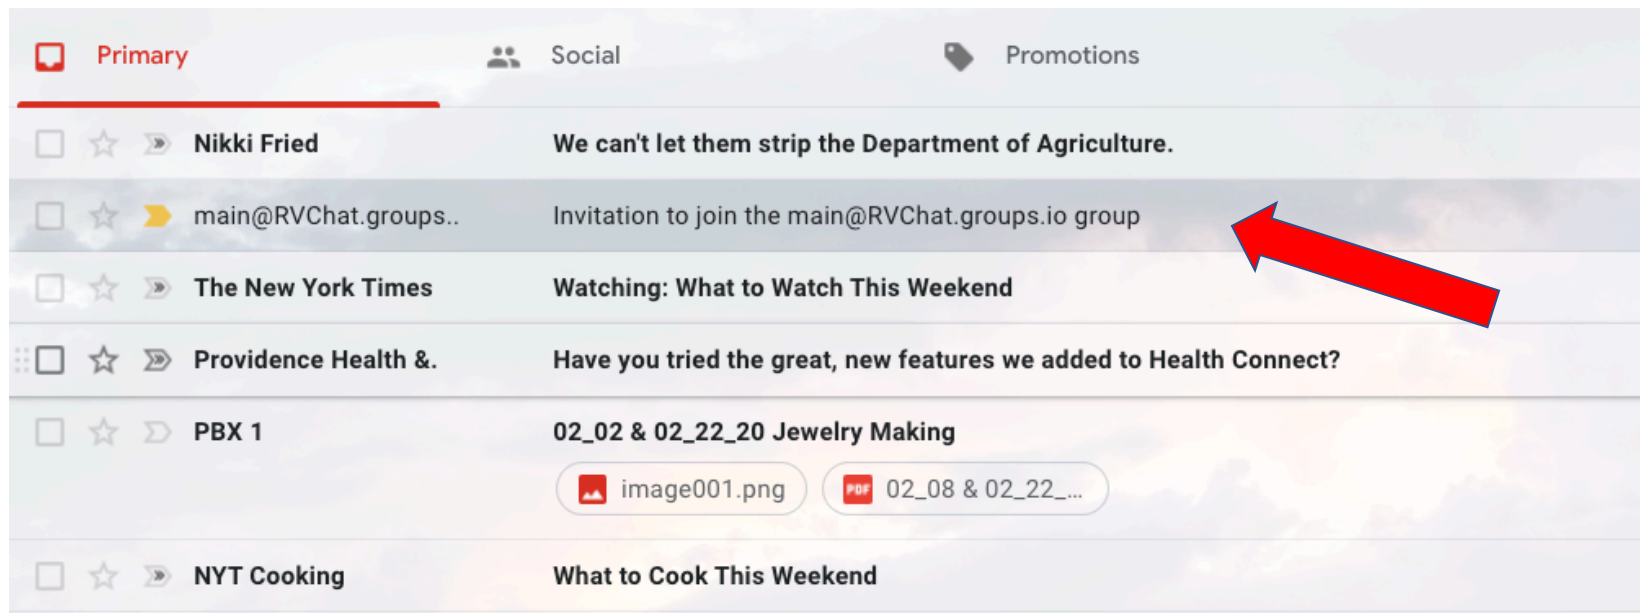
Primary Social Promotions

Nikki Fried We can't let them strip the Department of Agriculture.

main@RVChat.groups.. Invitation to join the main@RVChat.groups.io group

The New York Times Watching: What to Watch This Weekend

Providence Health &. Have you tried the great, new features we added to Health Connect?

PBX 1 02_02 & 02_22_20 Jewelry Making

image001.png

PDF 02_08 & 02_22_...

NYT Cooking What to Cook This Weekend